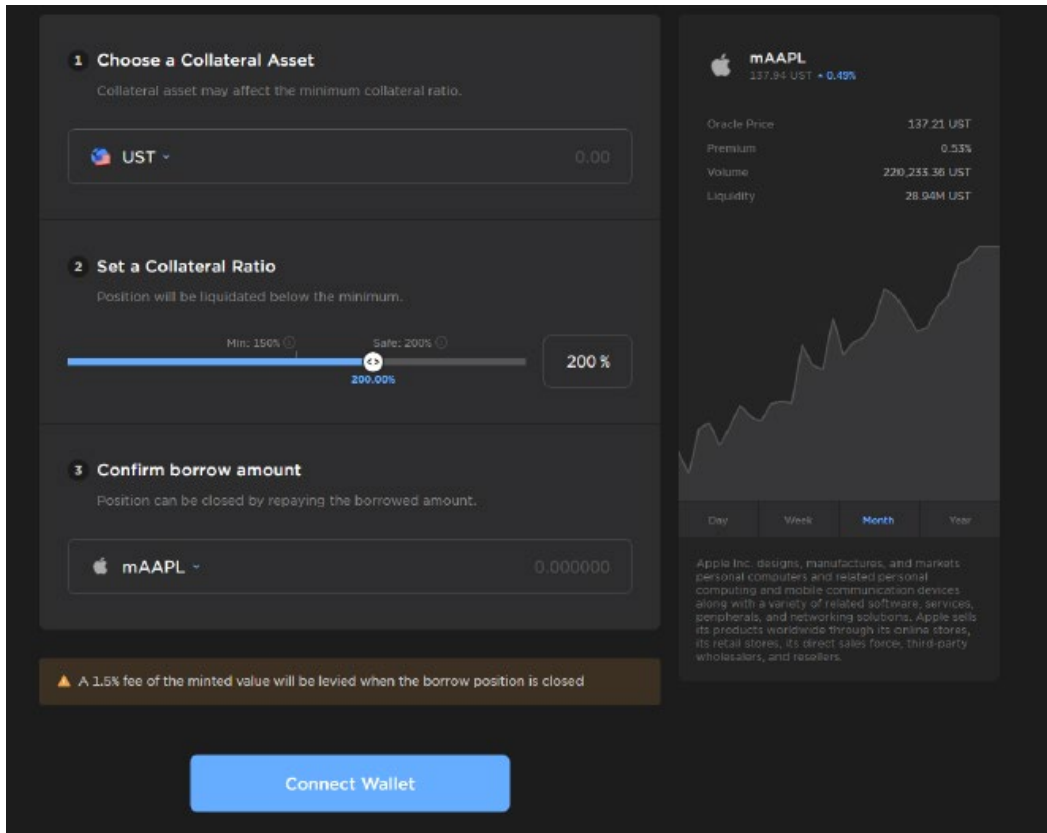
1 Choose a Collateral Asset

Collateral asset may affect the minimum collateral ratio.

UST

0.00

2 Set a Collateral Ratio

Position will be liquidated below the minimum.

Min: 150%

Safe: 200%

200.00%

200 %

3 Confirm borrow amount

Position can be closed by repaying the borrowed amount.

mAAPL

0.000000

mAAPL

137.94 UST ▲ 0.49%

| | |
|---|---|
| Oracle Price | 137.21 UST |
| Premium | 0.53% |
| Volume | 220,233.36 UST |
| Liquidity | 28.94M UST |

Day

Week

Month

Year

Apple Inc. designs, manufactures, and markets personal computers and related personal computing and mobile communication devices along with a variety of related software, services, peripherals, and networking solutions. Apple sells its products worldwide through its online stores, its retail stores, its direct sales force, third-party wholesalers, and resellers.

A 1.5% fee of the minted value will be levied when the borrow position is closed

Connect Wallet